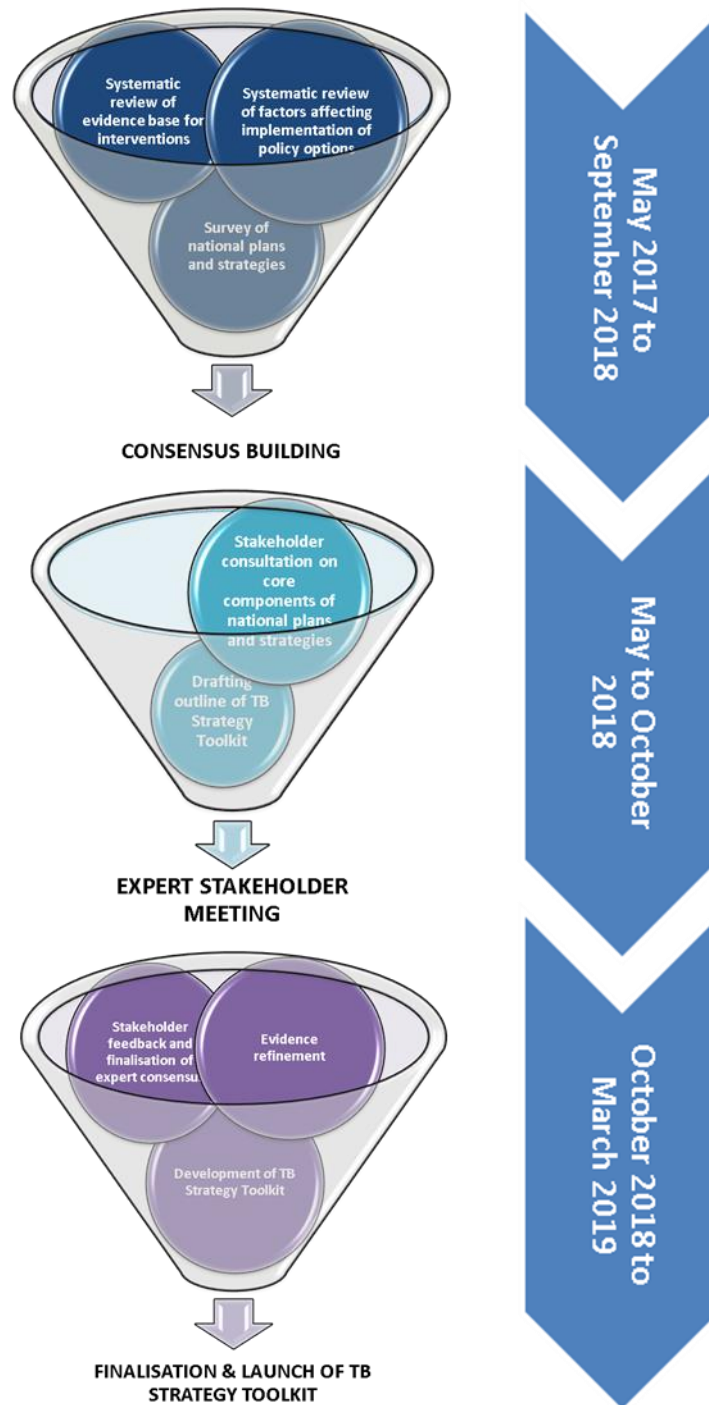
Systematic review of evidence base for interventions

Systematic review of factors affecting implementation of policy options

Survey of national plans and strategies

CONSENSUS BUILDING

Stakeholder consultation on core components of national plans and strategies

Drafting outline of TB Strategy Toolkit

EXPERT STAKEHOLDER MEETING

Stakeholder feedback and finalisation of expert consensus

Evidence refinement

Development of TB Strategy Toolkit

FINALISATION & LAUNCH OF TB STRATEGY TOOLKIT

May 2017 to September 2018

May to October 2018

October 2018 to March 2019